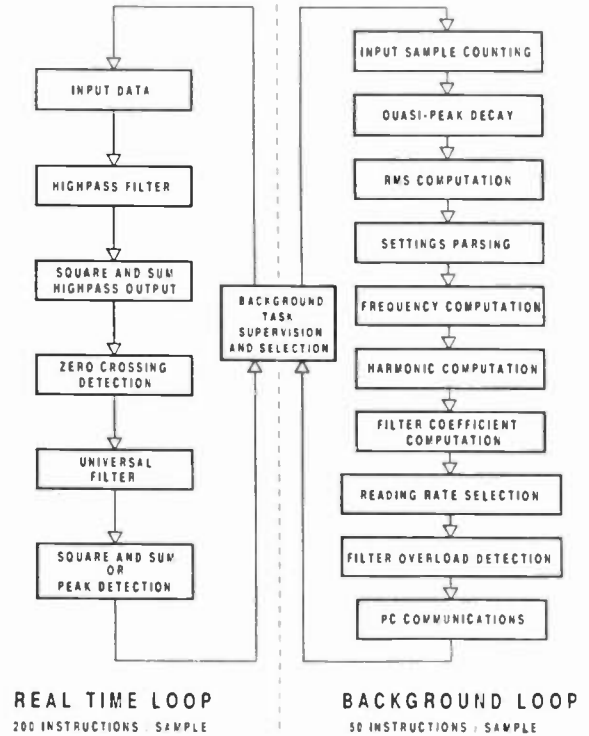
INPUT DATA

HIGHPASS FILTER

SQUARE AND SUM HIGHPASS OUTPUT

ZERO CROSSING DETECTION

UNIVERSAL FILTER

SQUARE AND SUM OR PEAK DETECTION

BACKGROUND TASK SUPERVISION AND SELECTION

INPUT SAMPLE COUNTING

QUASI-PEAK DECAY

RMS COMPUTATION

SETTINGS PARSING

FREQUENCY COMPUTATION

HARMONIC COMPUTATION

FILTER COEFFICIENT COMPUTATION

READING RATE SELECTION

FILTER OVERLOAD DETECTION

PC COMMUNICATIONS

REAL TIME LOOP
200 INSTRUCTIONS / SAMPLE

BACKGROUND LOOP
50 INSTRUCTIONS / SAMPLE